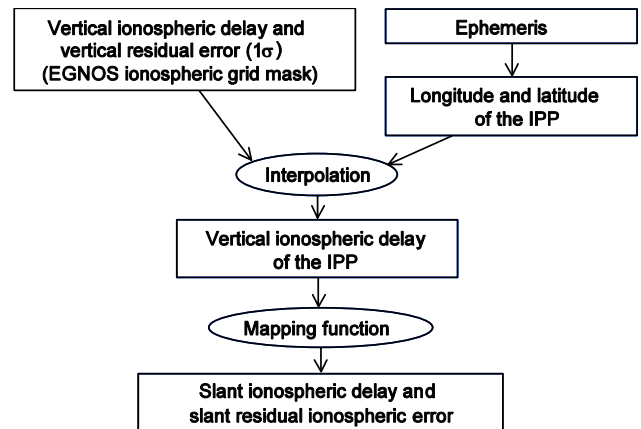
Vertical ionospheric delay and vertical residual error (1$\sigma$) (EGNOS ionospheric grid mask)

Ephemeris

Longitude and latitude of the IPP

Interpolation

Vertical ionospheric delay of the IPP

Mapping function

Slant ionospheric delay and slant residual ionospheric error